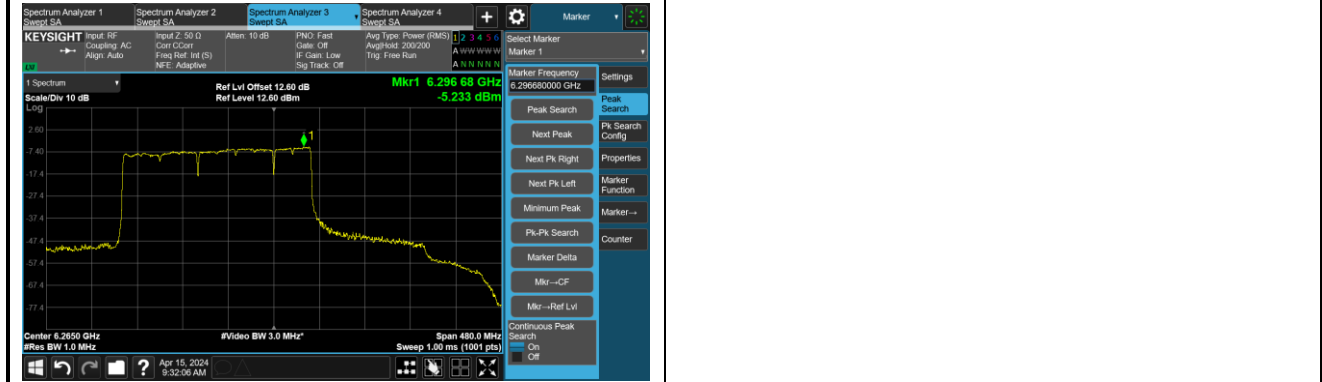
Spectrum Analyzer 1
Swept SA

Spectrum Analyzer 2
Swept SA

Spectrum Analyzer 3
Swept SA

Spectrum Analyzer 4
Swept SA

Marker

KEYSIGHT

Input: RF
Coupling: AC
Align: Auto

Input Z: 50 Ω
Corr CCorr
Freq Ref: Int (S)
NFE: Adaptive

Atten: 10 dB

PNO: Fast
Gate: Off
IF Gain: Low
Sig Track: Off

Avg Type: Power (RMS)
Avg|Hold: 200/200
Trig: Free Run

1 2 3 4 5 6
A WWWWW
A N N N N N

Select Marker
Marker 1

1 Spectrum

Scale/Div 10 dB
Log

Ref Lvl Offset 12.60 dB
Ref Level 12.60 dBm

Mkr1 6.296 68 GHz
-5.233 dBm

2.60
-7.40
-17.4
-27.4
-37.4
-47.4
-57.4
-67.4
-77.4

1

Center 6.2650 GHz
#Res BW 1.0 MHz

#Video BW 3.0 MHz*

Span 480.0 MHz
Sweep 1.00 ms (1001 pts)

Marker Frequency
6.296680000 GHz

Peak Search
Next Peak
Next Pk Right
Next Pk Left
Minimum Peak
Pk-Pk Search
Marker Delta
Mkr→CF
Mkr→Ref Lvl
Continuous Peak Search
On
Off

Settings
Peak Search
Pk Search Config
Properties
Marker Function
Marker→
Counter

Apr 15, 2024
9:32:06 AM